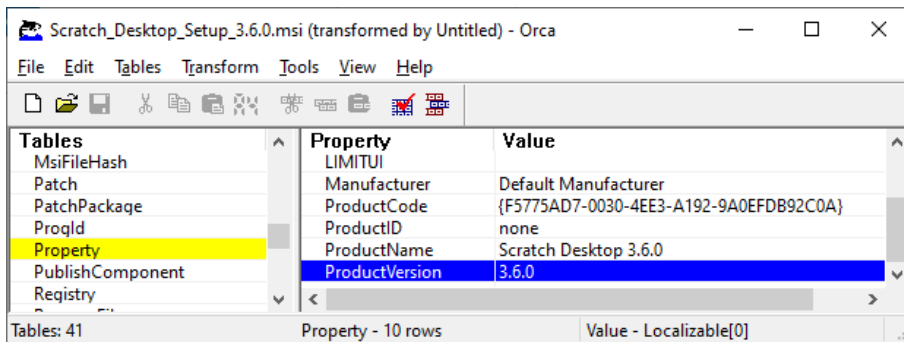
Scratch_Desktop_Setup_3.6.0.msi (transformed by Untitled) - Orca

File Edit Tables Transform Tools View Help

Tables
MsiFileHash
Patch
PatchPackage
ProgId
Property
PublishComponent
Registry

| Property | Value |
|---|---|
| LIMITUI | |
| Manufacturer | Default Manufacturer |
| ProductCode | {F5775AD7-0030-4EE3-A192-9A0EFDB92C0A} |
| ProductID | none |
| ProductName | Scratch Desktop 3.6.0 |
| ProductVersion | 3.6.0 |

Tables: 41 Property - 10 rows Value - Localizable[0]